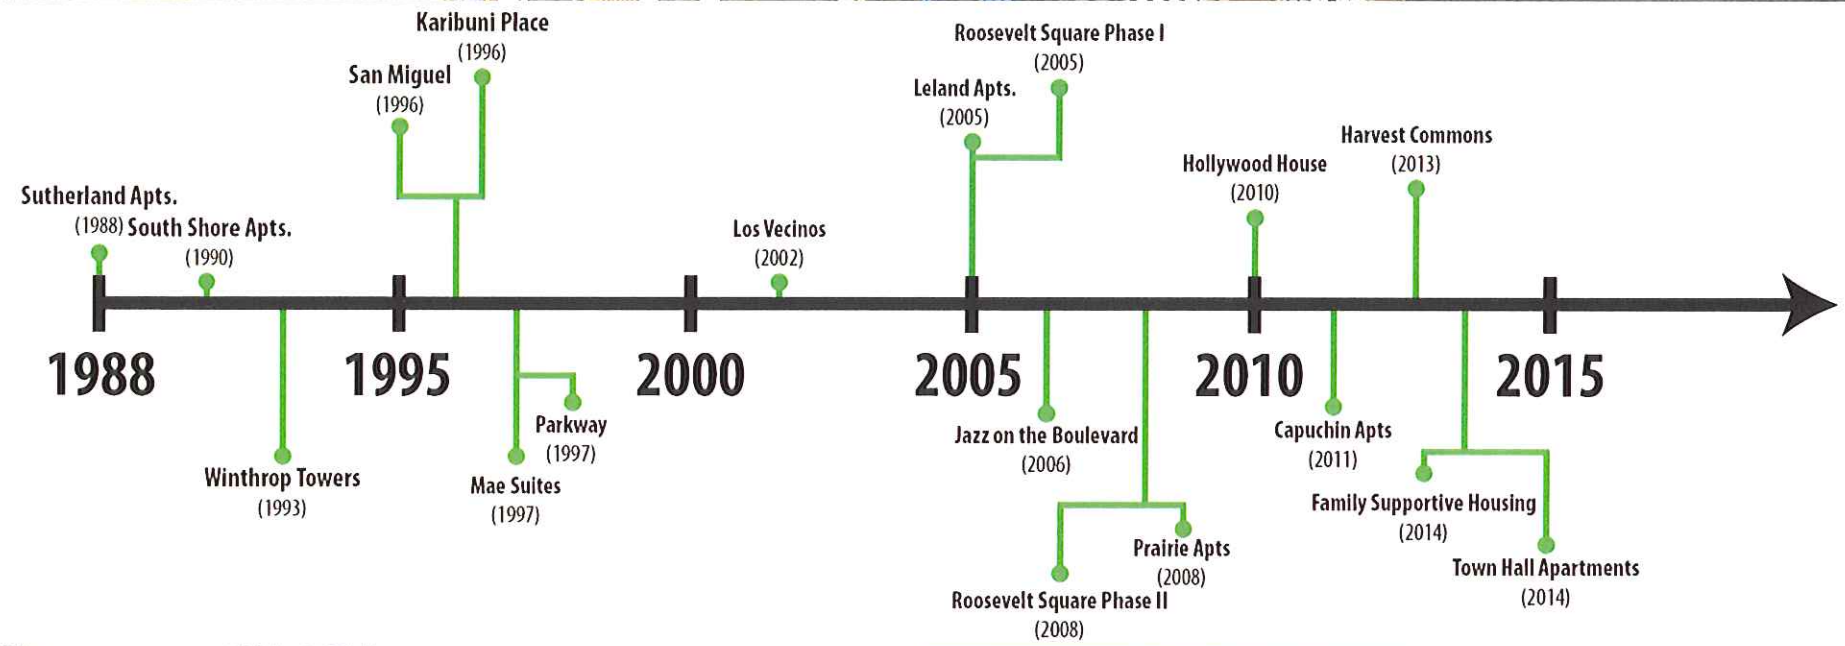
Karibuni Place
(1996)

San Miguel
(1996)

Roosevelt Square Phase I
(2005)

Leland Apts.
(2005)

Harvest Commons
(2013)

Hollywood House
(2010)

Sutherland Apts.
(1988)

South Shore Apts.
(1990)

Los Vecinos
(2002)

1988

1995

2000

2005

2010

2015

Winthrop Towers
(1993)

Parkway
(1997)

Mae Suites
(1997)

Jazz on the Boulevard
(2006)

Capuchin Apts
(2011)

Family Supportive Housing
(2014)

Prairie Apts
(2008)

Roosevelt Square Phase II
(2008)

Town Hall Apartments
(2014)